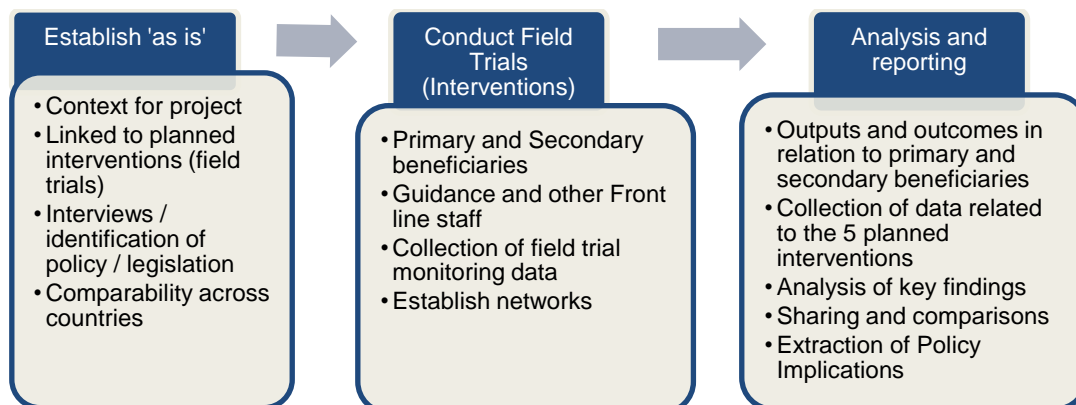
Establish 'as is'

• Context for project
• Linked to planned interventions (field trials)
• Interviews / identification of policy / legislation
• Comparability across countries

Conduct Field Trials (Interventions)

• Primary and Secondary beneficiaries
• Guidance and other Front line staff
• Collection of field trial monitoring data
• Establish networks

Analysis and reporting

• Outputs and outcomes in relation to primary and secondary beneficiaries
• Collection of data related to the 5 planned interventions
• Analysis of key findings
• Sharing and comparisons
• Extraction of Policy Implications